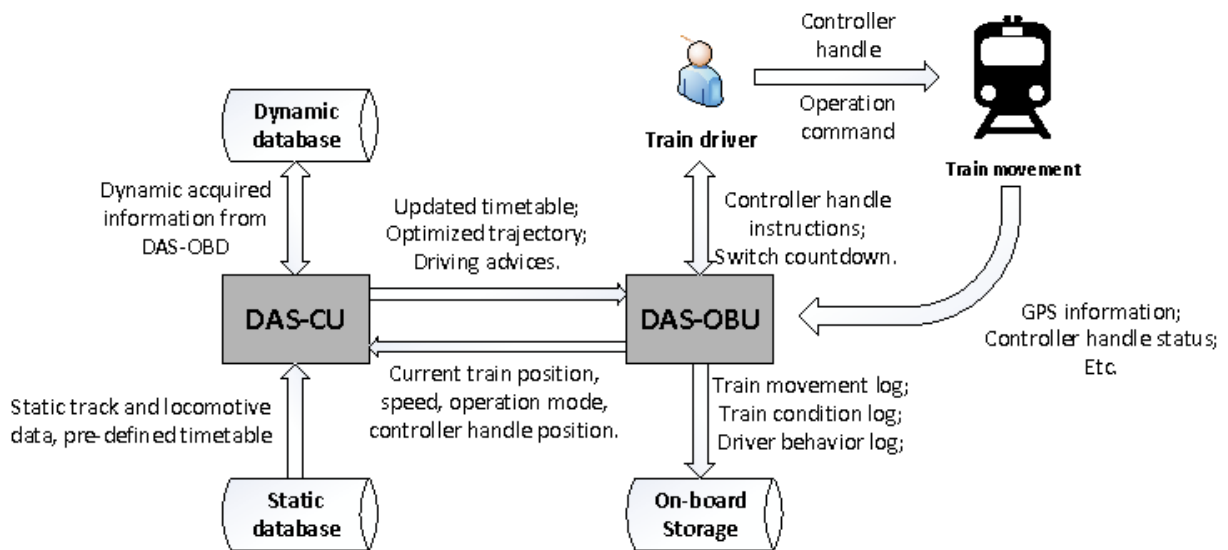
Controller handle

Operation command

Train driver

Train movement

Dynamic database

Dynamic acquired information from DAS-OBD

Updated timetable; Optimized trajectory; Driving advices.

Controller handle instructions; Switch countdown.

DAS-CU

DAS-OBU

GPS information; Controller handle status; Etc.

Current train position, speed, operation mode, controller handle position.

Train movement log; Train condition log; Driver behavior log;

Static track and locomotive data, pre-defined timetable

Static database

On-board Storage